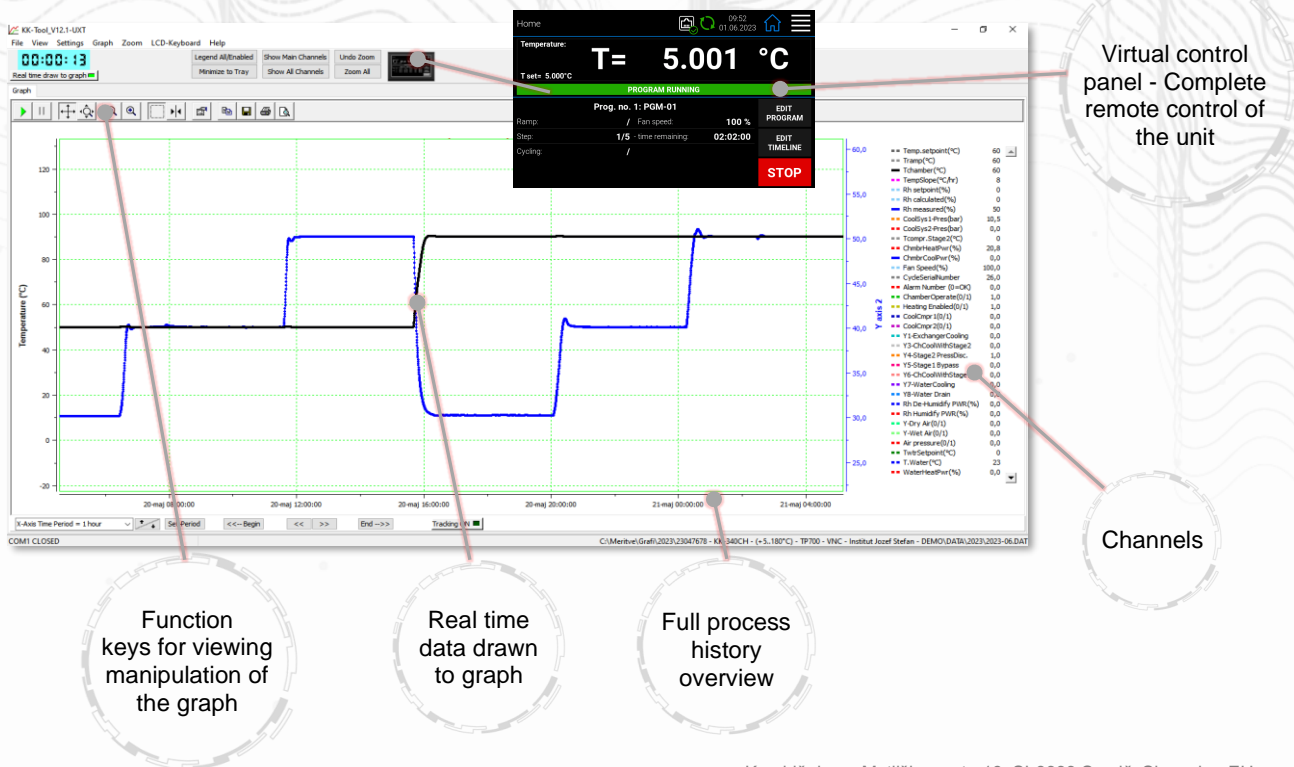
KK-Tool_V12.1-UXT
File View Settings Graph Zoom LCD-Keyboard Help
00:00:13
Real time draw to graph
Legend All/Enabled
Minimize to Tray
Show Main Channels
Show All Channels
Undo Zoom
Zoom All
Graph

Home
09:52
01.06.2023
Temperature:
T= 5.001 °C
T set= 5.000°C
PROGRAM RUNNING
Prog. no. 1: PGM-01
Ramp: / Fan speed: 100 %
Step: 1/5 - time remaining: 02:02:00
Cycling: /
EDIT PROGRAM
EDIT TIMELINE
STOP

Virtual control panel - Complete remote control of the unit

Temperature (°C)
120
100
80
60
40
20
0
-20
Y axis 2
60,0
55,0
50,0
45,0
40,0
35,0
30,0
25,0
20-maj 08:00:00
20-maj 12:00:00
20-maj 16:00:00
20-maj 20:00:00
21-maj 00:00:00
21-maj 04:00:00

| | |
|---|---|
| Temp.setpoint(°C) | 60 |
| Tramp(°C) | 60 |
| Tchamber(°C) | 60 |
| TempSlope(°C/hr) | 8 |
| Rh setpoint(%) | 0 |
| Rh calculated(%) | 0 |
| Rh measured(%) | 50 |
| CoolSys1-Pres(bar) | 10,5 |
| CoolSys2-Pres(bar) | 0,0 |
| Tcompr.Stage2(°C) | 0 |
| ChmbrHeatPwr(%) | 20,8 |
| ChmbrCoolPwr(%) | 0,0 |
| Fan Speed(%) | 100,0 |
| CycleSerialNumber | 26,0 |
| Alarm Number (0=OK) | 0,0 |
| ChamberOperate(0/1) | 1,0 |
| Heating Enabled(0/1) | 1,0 |
| CoolCmpr1(0/1) | 0,0 |
| CoolCmpr2(0/1) | 0,0 |
| Y1-ExchangerCooling | 0,0 |
| Y3-ChCoolWithStage2 | 0,0 |
| Y4-Stage2 PressDisc. | 1,0 |
| Y5-Stage1 Bypass | 0,0 |
| Y6-ChCoolWithStage | 0,0 |
| Y7-WaterCooling | 0,0 |
| Y8-Water Drain | 0,0 |
| Rh De-Humidify PWR(%) | 0,0 |
| Rh Humidify PWR(%) | 0,0 |
| Y-Dry Air(0/1) | 0,0 |
| Y-Wet Air(0/1) | 0,0 |
| Air pressure(0/1) | 0,0 |
| TwtrSetpoint(°C) | 0 |
| T.Water(°C) | 23 |
| WaterHeatPwr(%) | 0,0 |

X-Axis Time Period = 1 hour
Set Period
<<--Begin
<< >>
End -->>
Tracking ON
COM1 CLOSED
C:\Meritve\Grafi\2023\23047678 - KK-340CH - (+5..180°C) - TP700 - VNC - Institut Jozef Stefan - DEMO\DATA\2023\2023-06.DAT

Channels

Function keys for viewing manipulation of the graph

Real time data drawn to graph

Full process history overview